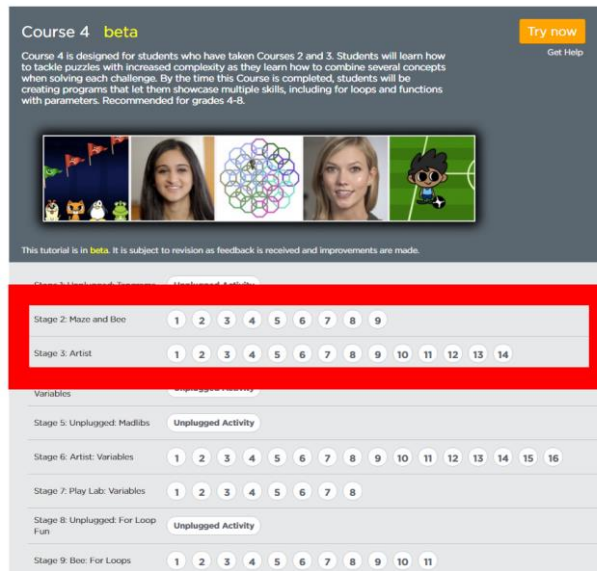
Course 4 beta

Try now

Get Help

Course 4 is designed for students who have taken Courses 2 and 3. Students will learn how to tackle puzzles with increased complexity as they learn how to combine several concepts when solving each challenge. By the time this Course is completed, students will be creating programs that let them showcase multiple skills, including for loops and functions with parameters. Recommended for grades 4-8.

This tutorial is in beta. It is subject to revision as feedback is received and improvements are made.

| | |
|---|---|
| Stage 1: Unplugged: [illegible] | Unplugged Activity |
| Stage 2: Maze and Bee | 1 2 3 4 5 6 7 8 9 |
| Stage 3: Artist | 1 2 3 4 5 6 7 8 9 10 11 12 13 14 |
| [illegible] Variables | Unplugged Activity |
| Stage 5: Unplugged: Madlibs | Unplugged Activity |
| Stage 6: Artist: Variables | 1 2 3 4 5 6 7 8 9 10 11 12 13 14 15 16 |
| Stage 7: Play Lab: Variables | 1 2 3 4 5 6 7 8 |
| Stage 8: Unplugged: For Loop Fun | Unplugged Activity |
| Stage 9: Bee: For Loops | 1 2 3 4 5 6 7 8 9 10 11 |